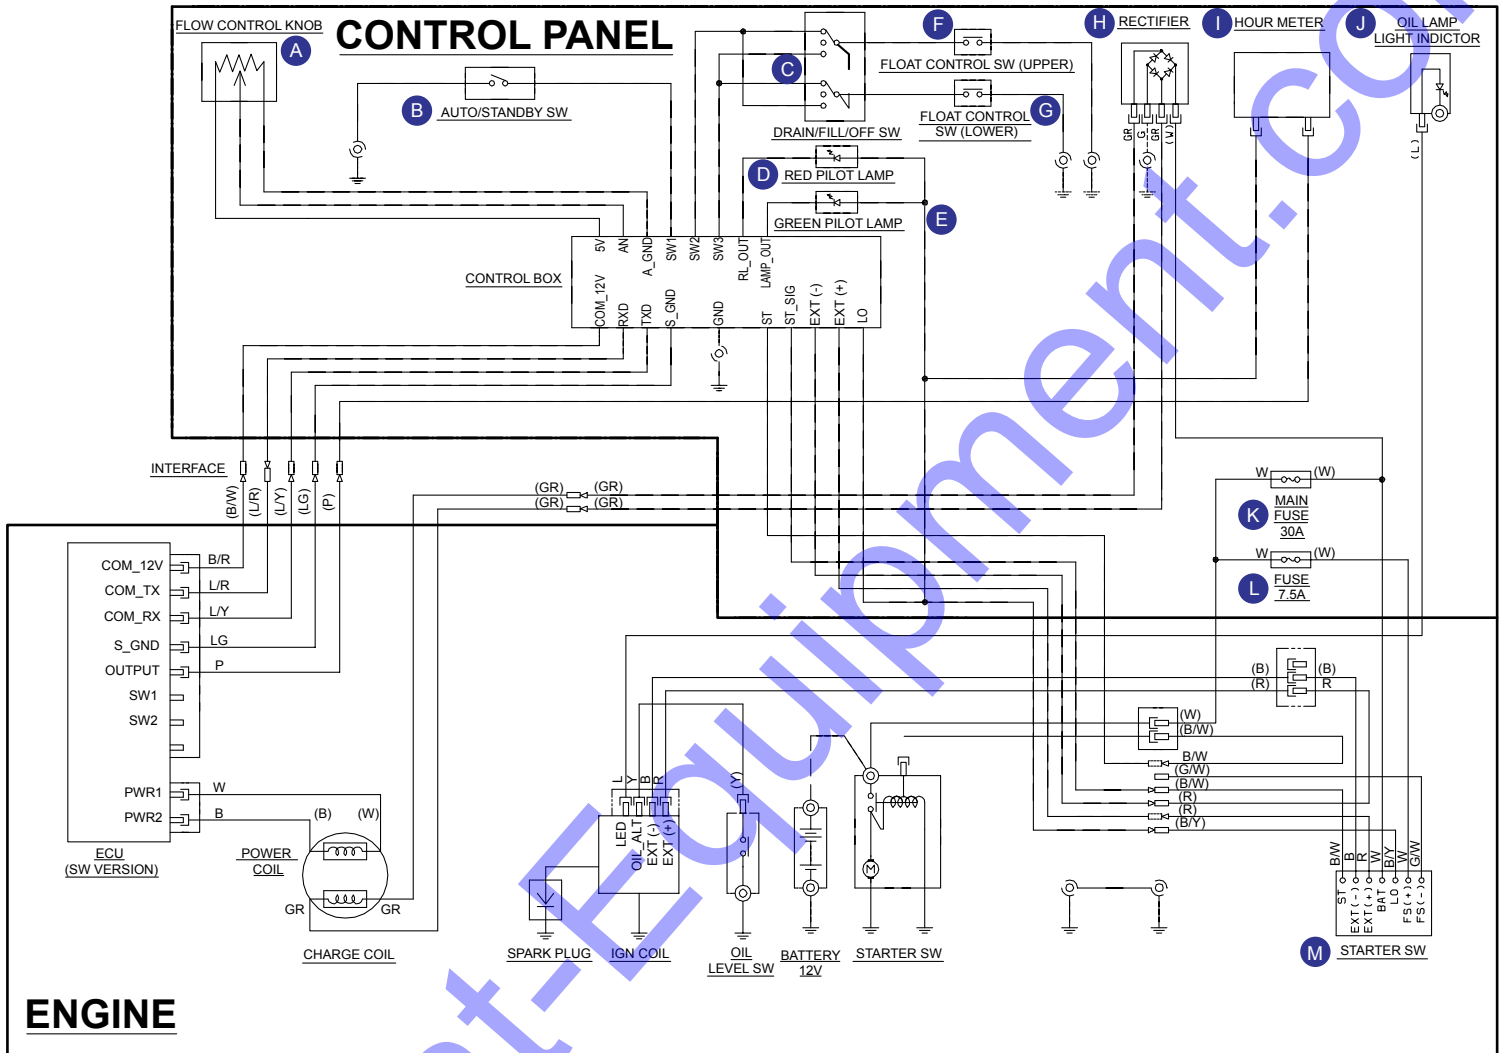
FLOW CONTROL KNOB A
CONTROL PANEL
B AUTO/STANDBY SW
C
DRAIN/FILL/OFF SW
F
FLOAT CONTROL SW (UPPER)
FLOAT CONTROL SW (LOWER) G
H RECTIFIER
I HOUR METER
J OIL LAMP LIGHT INDICTOR
D RED PILOT LAMP
GREEN PILOT LAMP E
CONTROL BOX
5V AN A_GND SW1 SW2 SW3 RL_OUT LAMP_OUT
COM_12V RXD TXD S_GND GND ST ST_SIG EXT (-) EXT (+) LO
GR G GR (W)
(L)
INTERFACE
(B/W) (L/R) (L/Y) (LG) (P)
(GR) (GR)
(GR) (GR)
W (W)
K MAIN FUSE 30A
W (W)
L FUSE 7.5A
COM_12V B/R
COM_TX L/R
COM_RX L/Y
S_GND LG
OUTPUT P
SW1
SW2
PWR1 W
PWR2 B
ECU (SW VERSION)
POWER COIL
(B) (W)
GR GR
CHARGE COIL
(B) (B)
(R) R
(W)
(B/W)
B/W
(G/W)
(B/W)
(R)
(R)
(B/Y)
L Y B R
LED OIL_ALT EXT (-) EXT (+)
(Y)
SPARK PLUG
IGN COIL
OIL LEVEL SW
BATTERY 12V
STARTER SW
B/W B R W B/Y W G/W
ST EXT(-) EXT(+) BAT LO FS(+) FS(-)
M STARTER SW
ENGINE